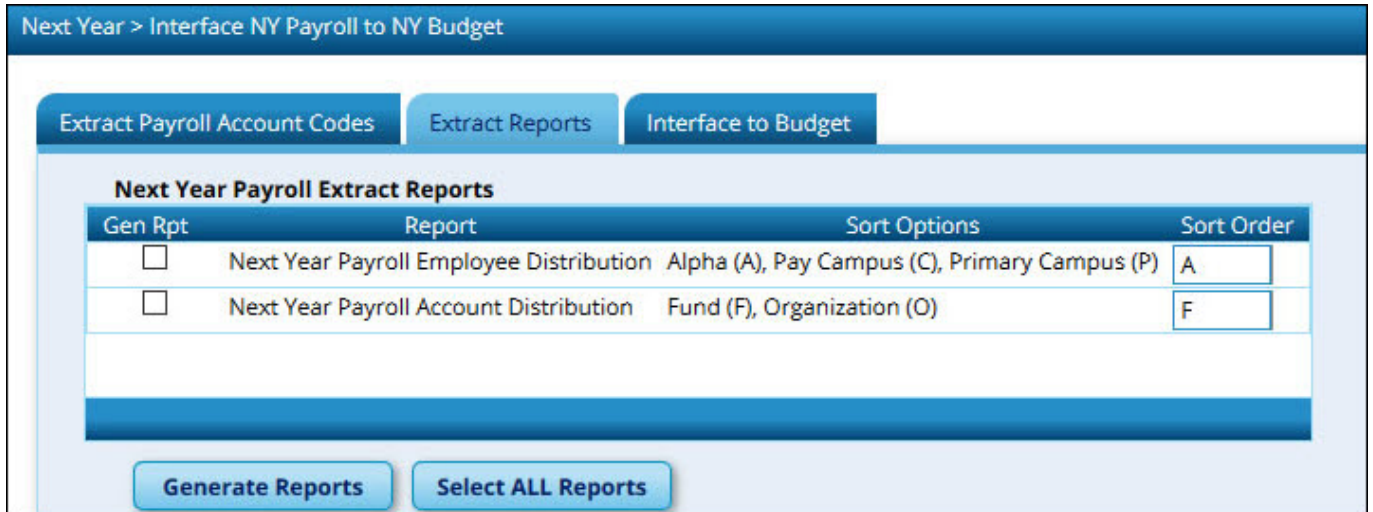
Next Year > Interface NY Payroll to NY Budget

Extract Payroll Account Codes | Extract Reports | Interface to Budget

Next Year Payroll Extract Reports

| Gen Rpt | Report | Sort Options | Sort Order |
|---|---|---|---|
| ☐ | Next Year Payroll Employee Distribution | Alpha (A), Pay Campus (C), Primary Campus (P) | A |
| ☐ | Next Year Payroll Account Distribution | Fund (F), Organization (O) | F |

Generate Reports | Select ALL Reports